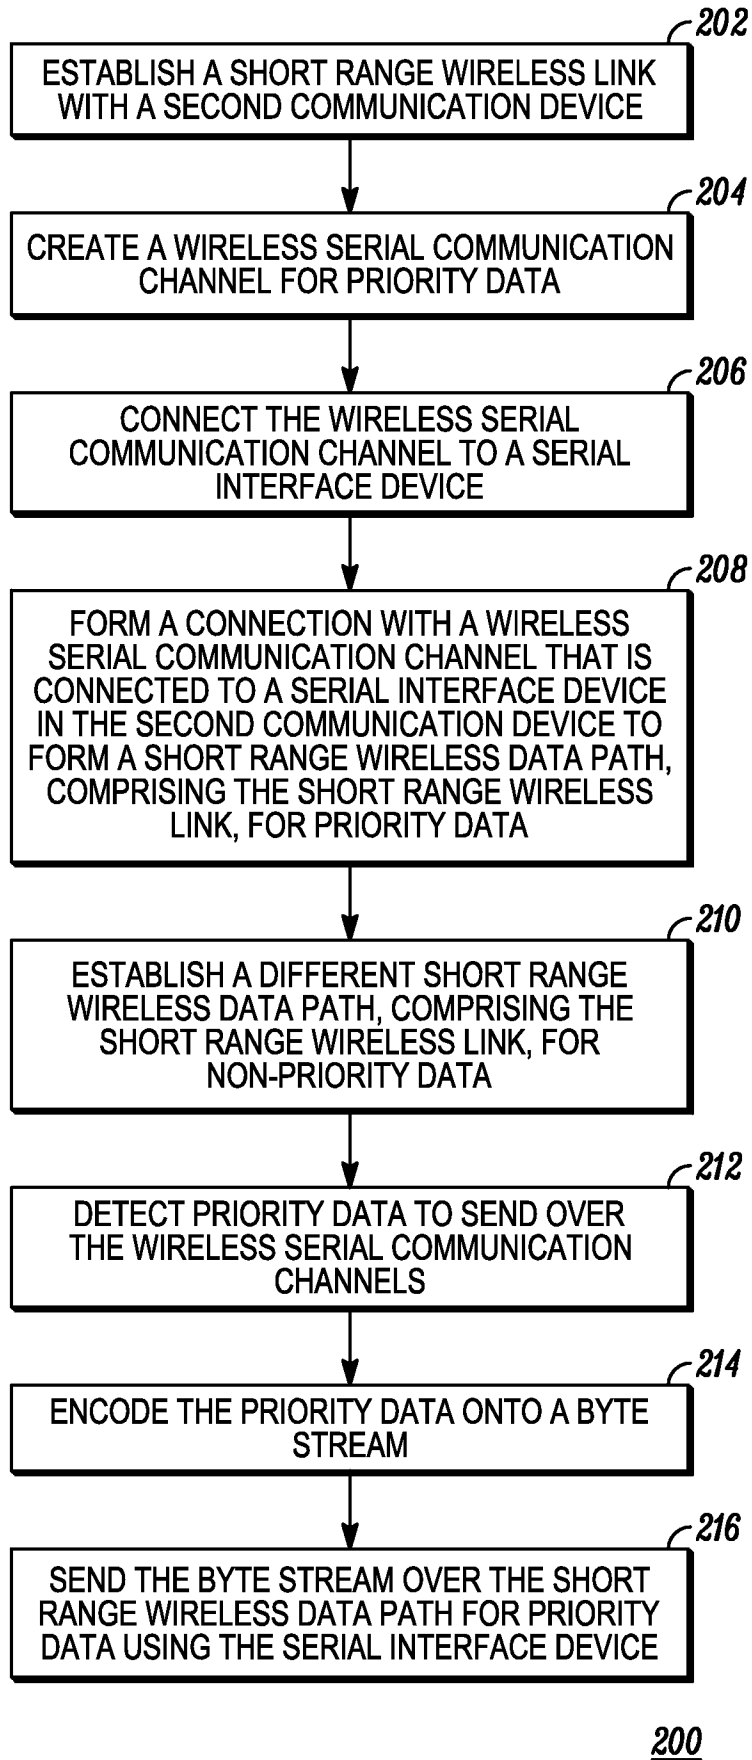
202
ESTABLISH A SHORT RANGE WIRELESS LINK WITH A SECOND COMMUNICATION DEVICE

204
CREATE A WIRELESS SERIAL COMMUNICATION CHANNEL FOR PRIORITY DATA

206
CONNECT THE WIRELESS SERIAL COMMUNICATION CHANNEL TO A SERIAL INTERFACE DEVICE

208
FORM A CONNECTION WITH A WIRELESS SERIAL COMMUNICATION CHANNEL THAT IS CONNECTED TO A SERIAL INTERFACE DEVICE IN THE SECOND COMMUNICATION DEVICE TO FORM A SHORT RANGE WIRELESS DATA PATH, COMPRISING THE SHORT RANGE WIRELESS LINK, FOR PRIORITY DATA

210
ESTABLISH A DIFFERENT SHORT RANGE WIRELESS DATA PATH, COMPRISING THE SHORT RANGE WIRELESS LINK, FOR NON-PRIORITY DATA

212
DETECT PRIORITY DATA TO SEND OVER THE WIRELESS SERIAL COMMUNICATION CHANNELS

214
ENCODE THE PRIORITY DATA ONTO A BYTE STREAM

216
SEND THE BYTE STREAM OVER THE SHORT RANGE WIRELESS DATA PATH FOR PRIORITY DATA USING THE SERIAL INTERFACE DEVICE

200